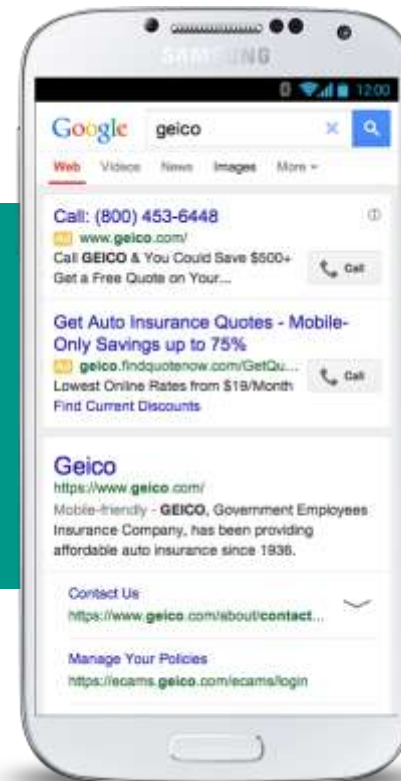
SAMSUNG

12:00

Google geico

Web Videos News Images More

Call: (800) 453-6448

Ad www.geico.com/

Call GEICO & You Could Save $500+ Get a Free Quote on Your...

Call

Get Auto Insurance Quotes - Mobile-Only Savings up to 75%

Ad geico.findquotenow.com/GetQu...

Lowest Online Rates from $19/Month

Find Current Discounts

Call

Geico

https://www.geico.com/

Mobile-friendly - GEICO, Government Employees Insurance Company, has been providing affordable auto insurance since 1936.

Contact Us

https://www.geico.com/about/contact...

Manage Your Policies

https://ecams.geico.com/ecams/login